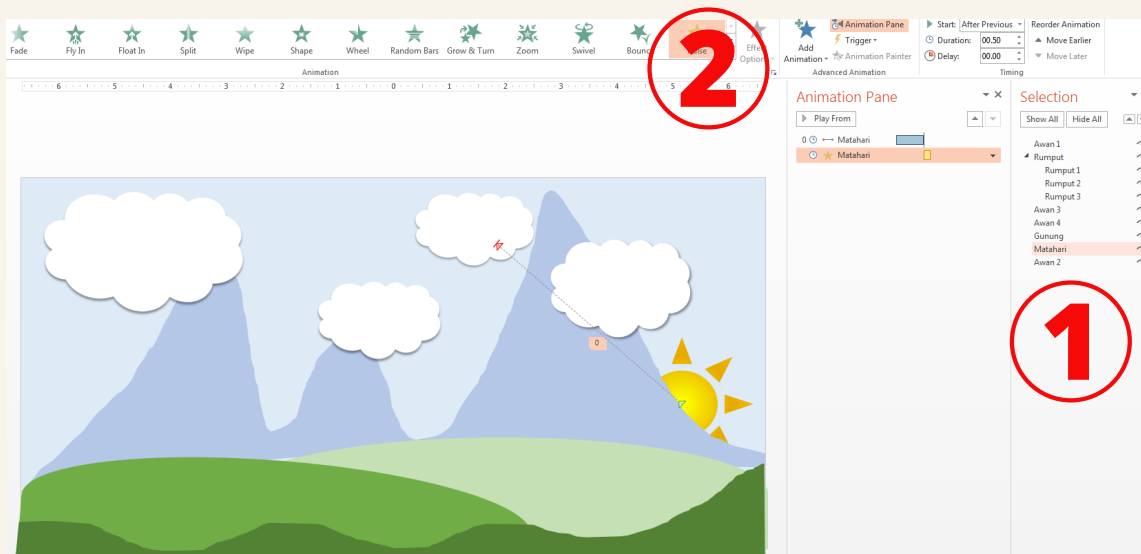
Fade Fly In Float In Split Wipe Shape Wheel Random Bars Grow & Turn Zoom Swivel Bounce Pulse Effect Options

Animation

Add Animation

Animation Pane
Trigger
Animation Painter

Advanced Animation

Start: After Previous
Duration: 00.50
Delay: 00.00

Timing

Reorder Animation
Move Earlier
Move Later

2

6 5 4 3 2 1 0 1 2 3 4 5 6

Animation Pane

Play From

0 Matahari
Matahari

Selection

Show All Hide All

Awan 1
Rumput
Rumput 1
Rumput 2
Rumput 3
Awan 3
Awan 4
Gunung
Matahari
Awan 2

1

0